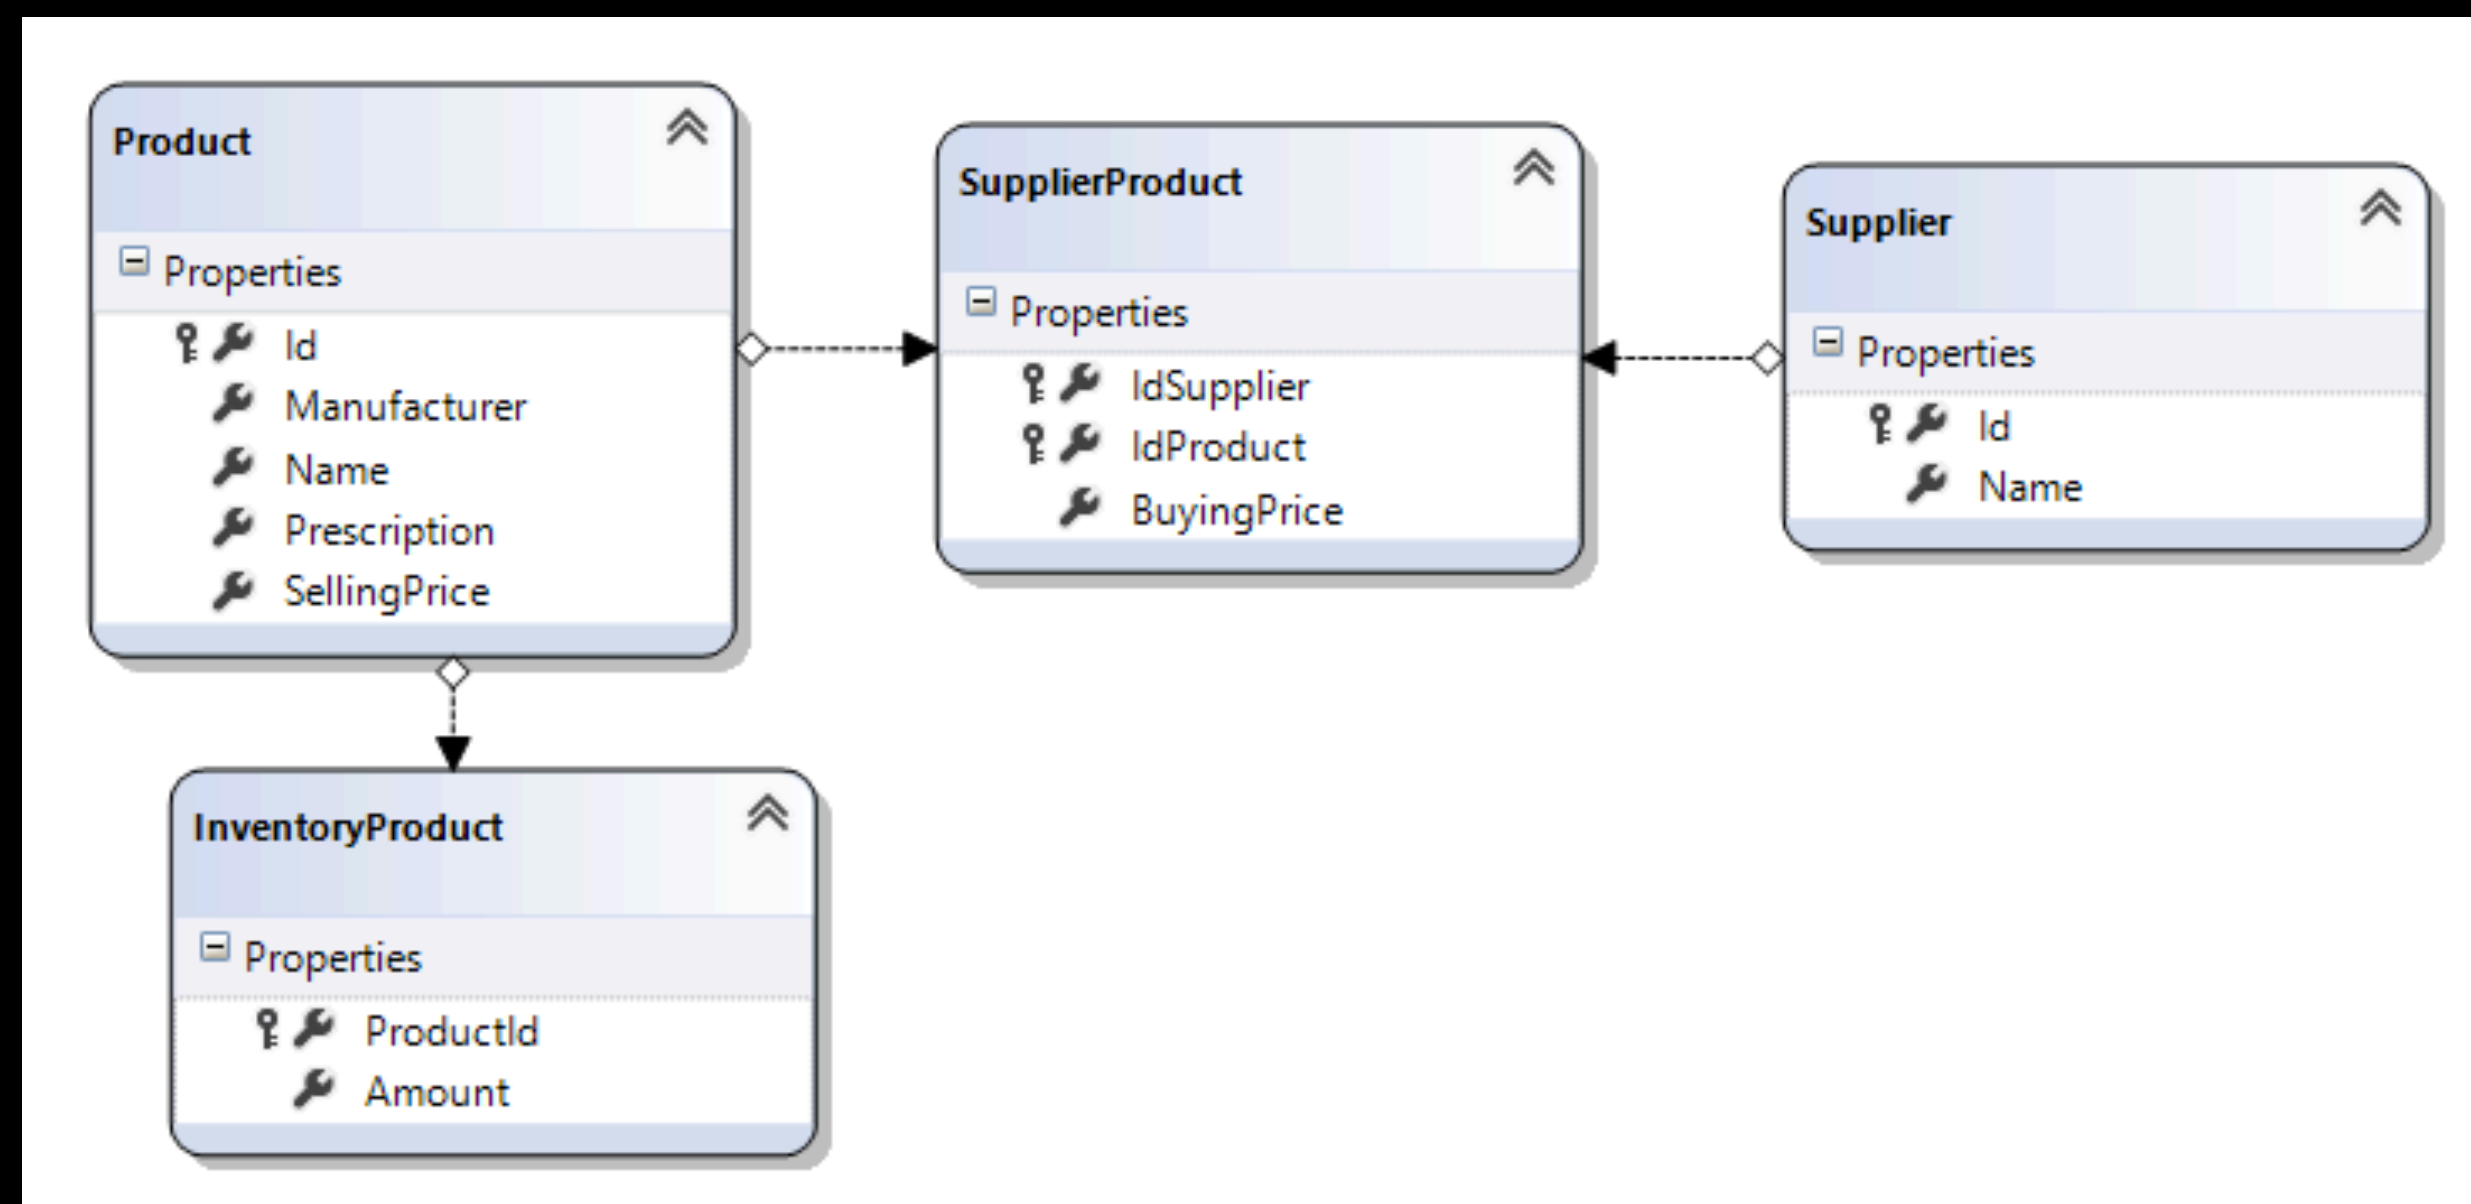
Product

Properties

Id
Manufacturer
Name
Prescription
SellingPrice

SupplierProduct

Properties

IdSupplier
IdProduct
BuyingPrice

Supplier

Properties

Id
Name

InventoryProduct

Properties

ProductId
Amount